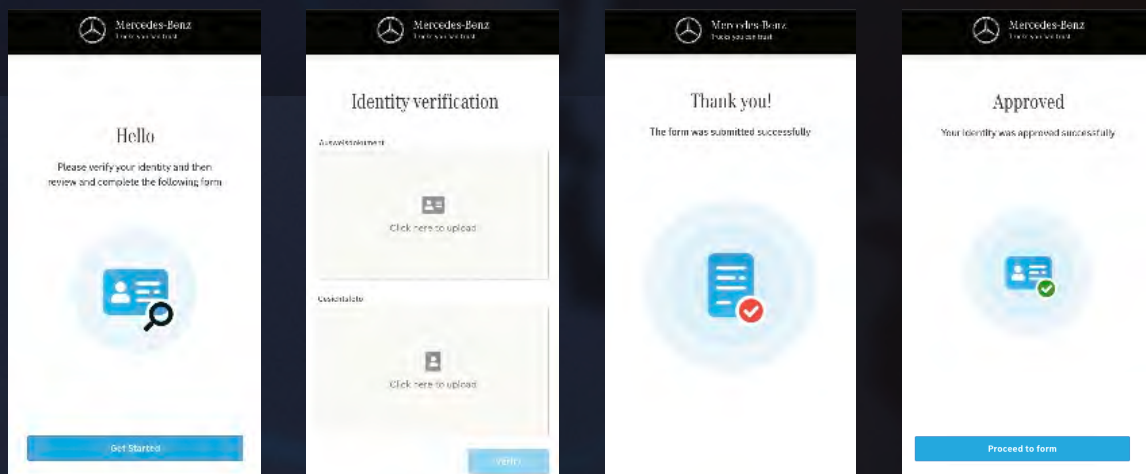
Mercedes-Benz
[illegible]

Hello

Please verify your identity and then review and complete the following form

Get Started

Mercedes-Benz
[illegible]

Identity verification

Ausweisdokument

Click here to upload

Gesichtsfoto

Click here to upload

Verify

Mercedes-Benz
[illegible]

Thank you!

The form was submitted successfully

Mercedes-Benz
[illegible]

Approved

Your identity was approved successfully

Proceed to form